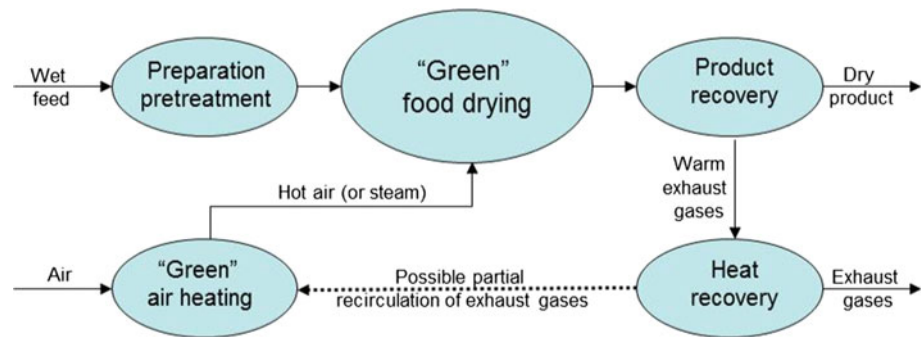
Wet feed

Preparation pretreatment

“Green” food drying

Product recovery

Dry product

Warm exhaust gases

Hot air (or steam)

Air

“Green” air heating

Possible partial recirculation of exhaust gases

Heat recovery

Exhaust gases